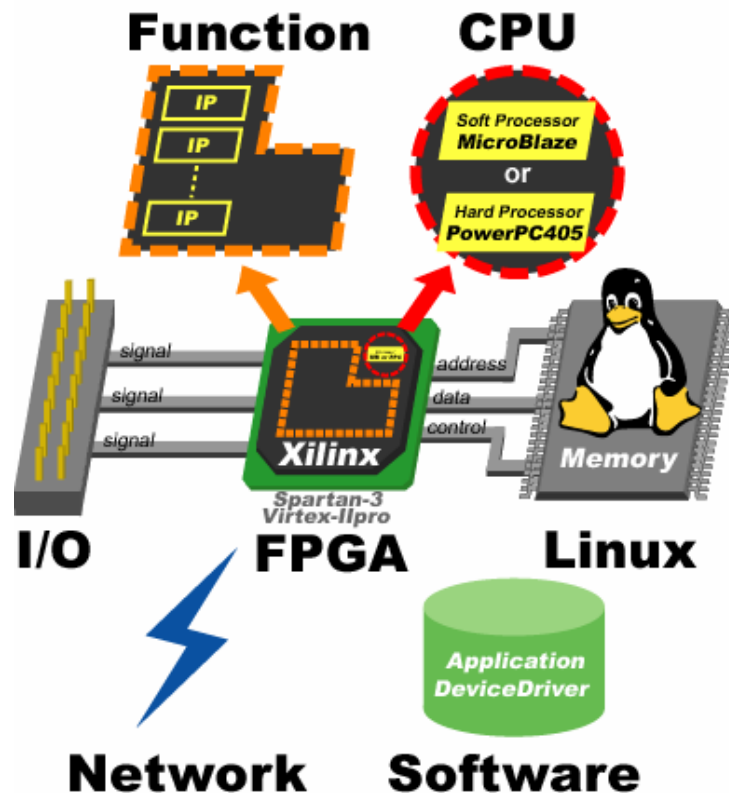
Function

CPU

IP

IP

IP

Soft Processor
MicroBlaze
or
Hard Processor
PowerPC405

signal

signal

signal

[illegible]

Xilinx

address

data

control

Memory

Spartan-3
Virtex-IIpro

I/O

FPGA

Linux

Application
DeviceDriver

Network

Software